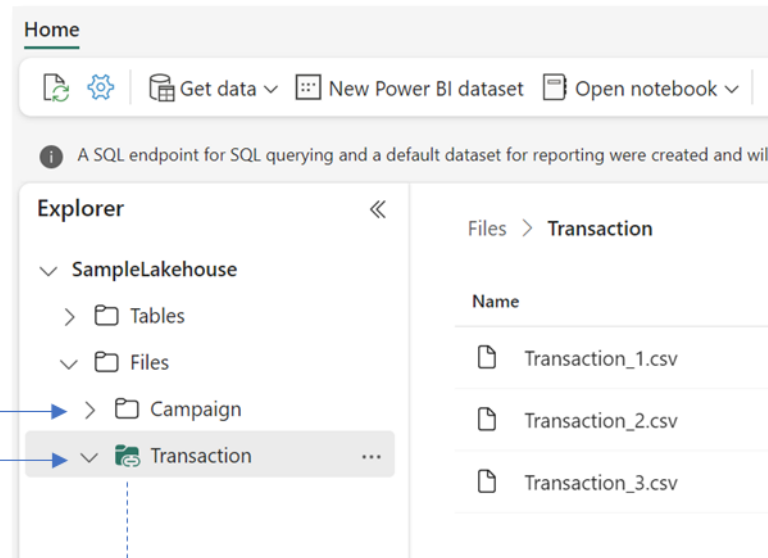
Home

Get data New Power BI dataset Open notebook

A SQL endpoint for SQL querying and a default dataset for reporting were created and wil

Explorer

SampleLakehouse

Tables

Files

Campaign

Transaction

Files > Transaction

Name

Transaction_1.csv

Transaction_2.csv

Transaction_3.csv